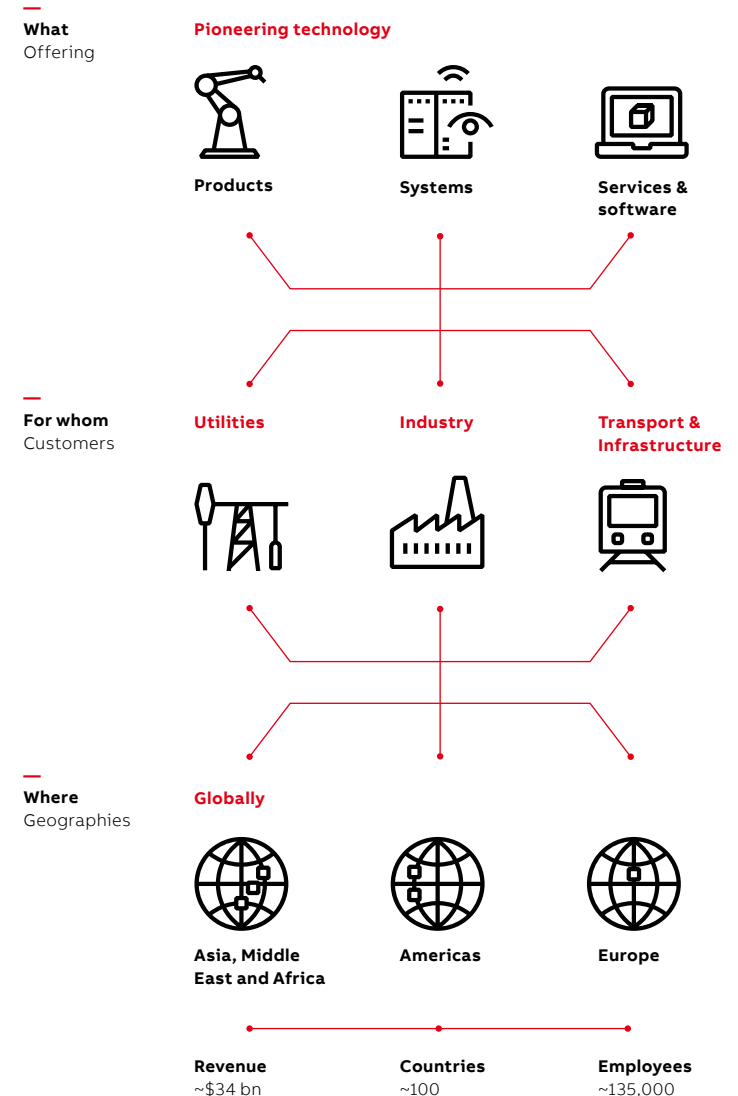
What
Offering

Pioneering technology

Products

Systems

Services & software

For whom
Customers

Utilities

Industry

Transport & Infrastructure

Where
Geographies

Globally

Asia, Middle East and Africa

Americas

Europe

Revenue
~$34 bn

Countries
~100

Employees
~135,000